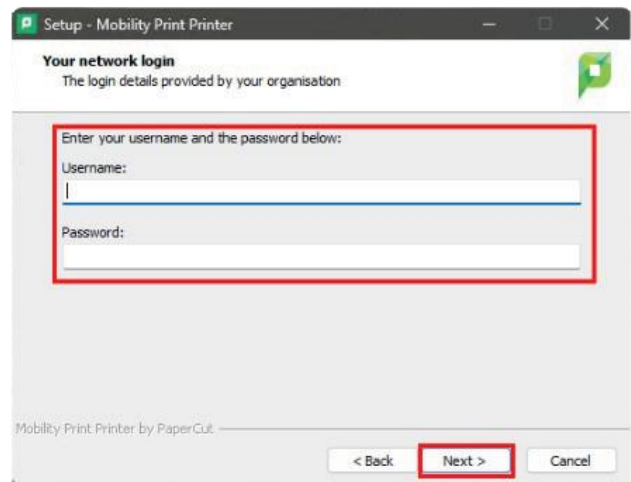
Setup - Mobility Print Printer

Your network login
The login details provided by your organisation

Enter your username and the password below:

Username:

Password:

Mobility Print Printer by PaperCut

< Back
Next >
Cancel